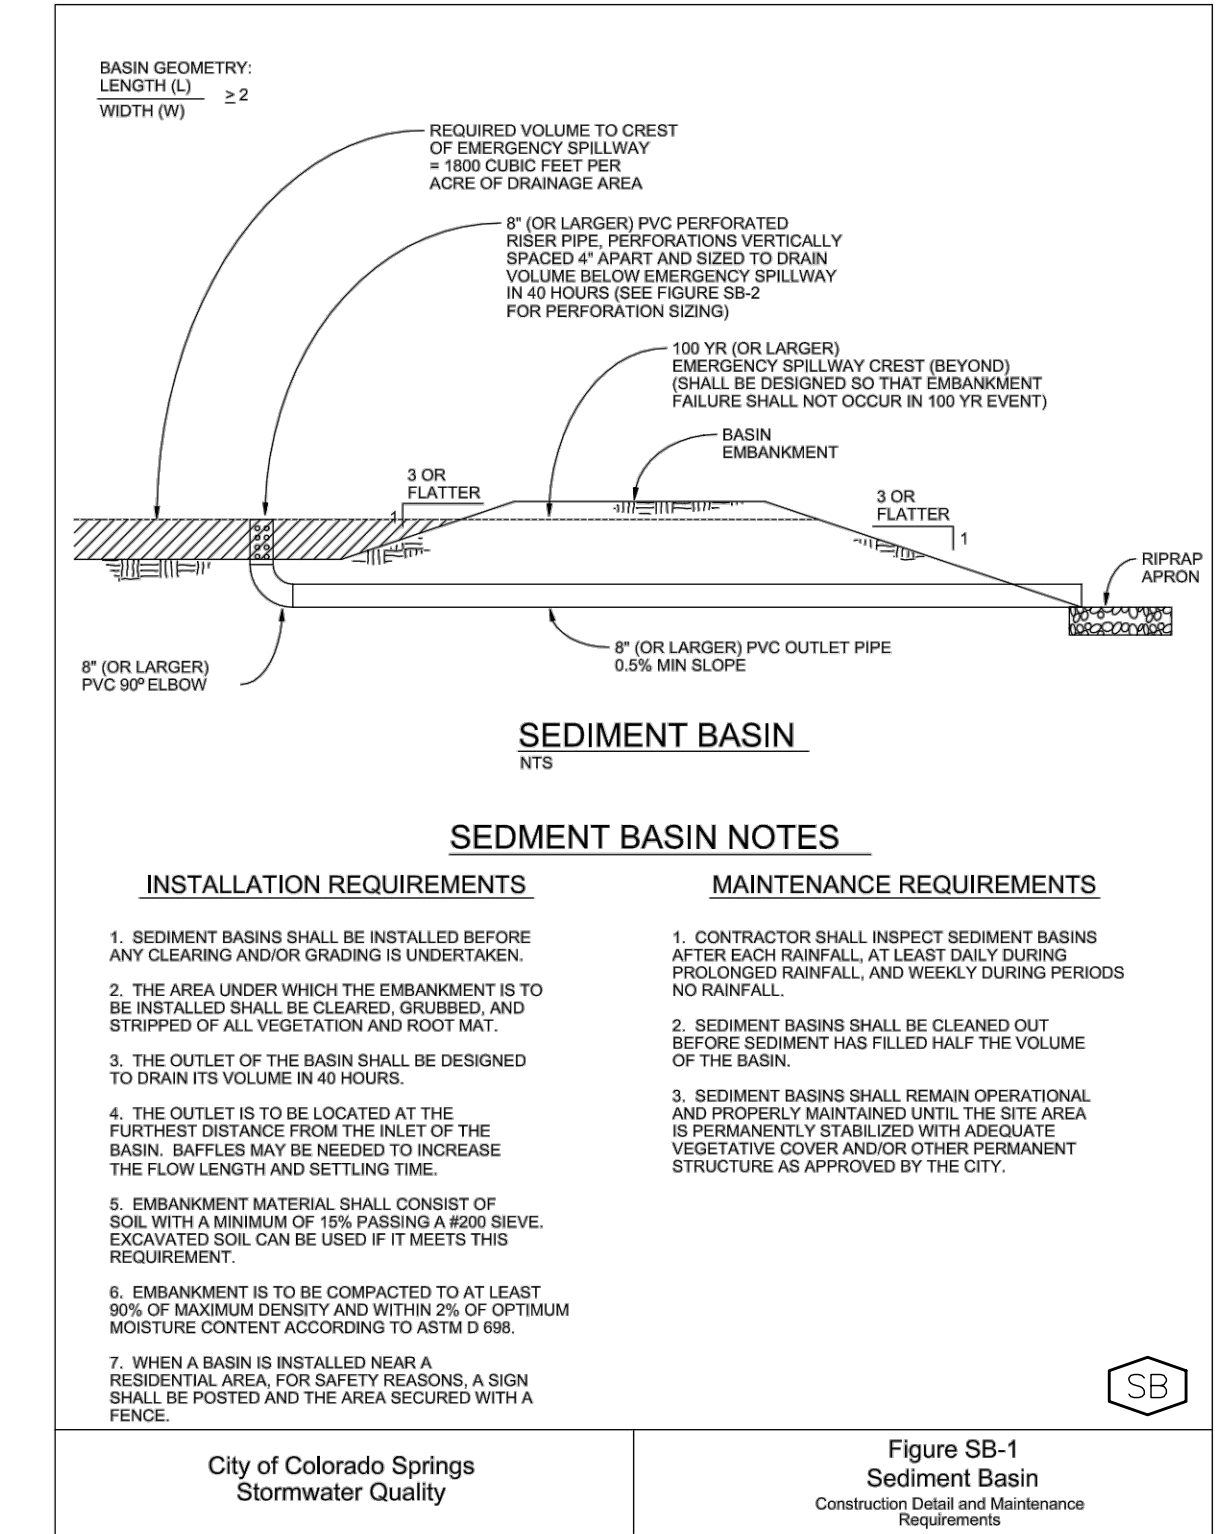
BASIN GEOMETRY:
$\frac{\text{LENGTH (L)}}{\text{WIDTH (W)}} \geq 2$

REQUIRED VOLUME TO CREST OF EMERGENCY SPILLWAY = 1800 CUBIC FEET PER ACRE OF DRAINAGE AREA

8" (OR LARGER) PVC PERFORATED RISER PIPE, PERFORATIONS VERTICALLY SPACED 4" APART AND SIZED TO DRAIN VOLUME BELOW EMERGENCY SPILLWAY IN 40 HOURS (SEE FIGURE SB-2 FOR PERFORATION SIZING)

100 YR (OR LARGER) EMERGENCY SPILLWAY CREST (BEYOND) (SHALL BE DESIGNED SO THAT EMBANKMENT FAILURE SHALL NOT OCCUR IN 100 YR EVENT)

BASIN EMBANKMENT

3 OR FLATTER
1

3 OR FLATTER
1

RIPRAP APRON

8" (OR LARGER) PVC OUTLET PIPE 0.5% MIN SLOPE

8" (OR LARGER) PVC 90º ELBOW

SEDIMENT BASIN
NTS

SEDMENT BASIN NOTES

INSTALLATION REQUIREMENTS

1. SEDIMENT BASINS SHALL BE INSTALLED BEFORE ANY CLEARING AND/OR GRADING IS UNDERTAKEN.

2. THE AREA UNDER WHICH THE EMBANKMENT IS TO BE INSTALLED SHALL BE CLEARED, GRUBBED, AND STRIPPED OF ALL VEGETATION AND ROOT MAT.

3. THE OUTLET OF THE BASIN SHALL BE DESIGNED TO DRAIN ITS VOLUME IN 40 HOURS.

4. THE OUTLET IS TO BE LOCATED AT THE FURTHEST DISTANCE FROM THE INLET OF THE BASIN. BAFFLES MAY BE NEEDED TO INCREASE THE FLOW LENGTH AND SETTLING TIME.

5. EMBANKMENT MATERIAL SHALL CONSIST OF SOIL WITH A MINIMUM OF 15% PASSING A #200 SIEVE. EXCAVATED SOIL CAN BE USED IF IT MEETS THIS REQUIREMENT.

6. EMBANKMENT IS TO BE COMPACTED TO AT LEAST 90% OF MAXIMUM DENSITY AND WITHIN 2% OF OPTIMUM MOISTURE CONTENT ACCORDING TO ASTM D 698.

7. WHEN A BASIN IS INSTALLED NEAR A RESIDENTIAL AREA, FOR SAFETY REASONS, A SIGN SHALL BE POSTED AND THE AREA SECURED WITH A FENCE.

MAINTENANCE REQUIREMENTS

1. CONTRACTOR SHALL INSPECT SEDIMENT BASINS AFTER EACH RAINFALL, AT LEAST DAILY DURING PROLONGED RAINFALL, AND WEEKLY DURING PERIODS NO RAINFALL.

2. SEDIMENT BASINS SHALL BE CLEANED OUT BEFORE SEDIMENT HAS FILLED HALF THE VOLUME OF THE BASIN.

3. SEDIMENT BASINS SHALL REMAIN OPERATIONAL AND PROPERLY MAINTAINED UNTIL THE SITE AREA IS PERMANENTLY STABILIZED WITH ADEQUATE VEGETATIVE COVER AND/OR OTHER PERMANENT STRUCTURE AS APPROVED BY THE CITY.

SB

City of Colorado Springs
Stormwater Quality

Figure SB-1
Sediment Basin
Construction Detail and Maintenance Requirements